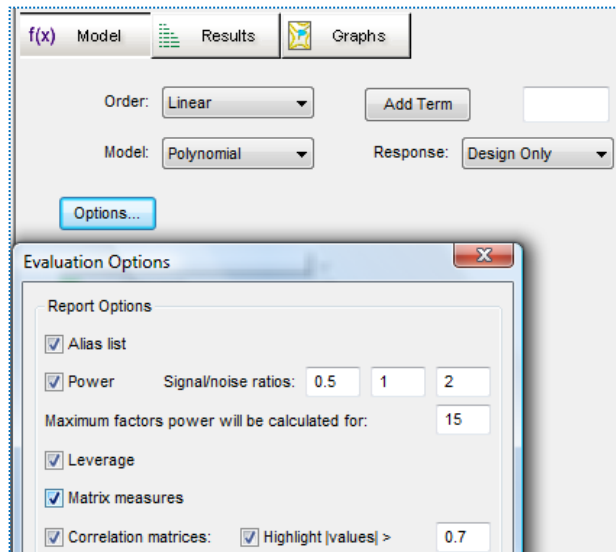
f(x) Model

Results

Graphs

Order: Linear

Add Term

Model: Polynomial

Response: Design Only

Options...

Evaluation Options

Report Options

Alias list

Power

Signal/noise ratios: 0.5 1 2

Maximum factors power will be calculated for: 15

Leverage

Matrix measures

Correlation matrices:

Highlight |values| > 0.7